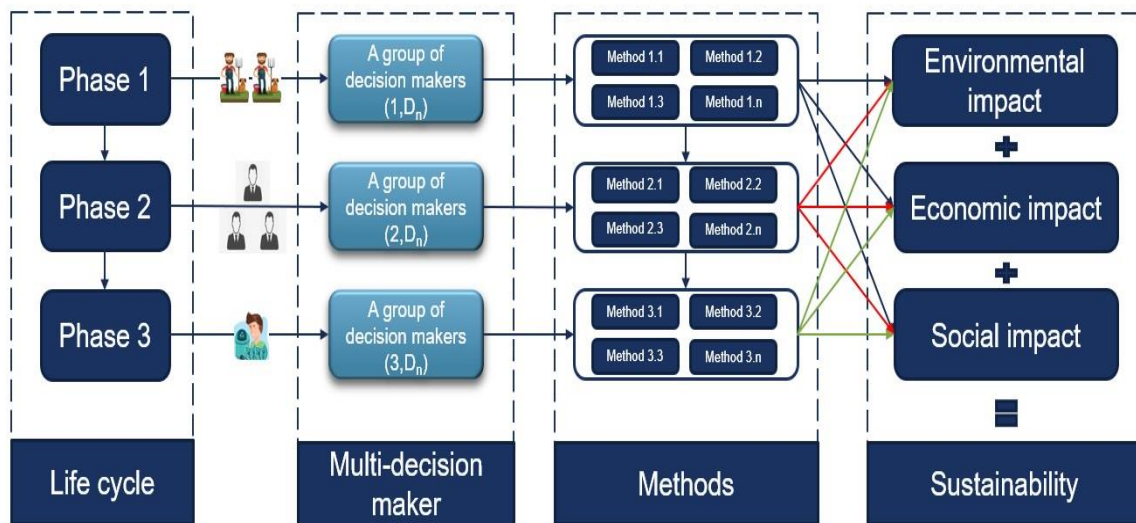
Phase 1

Phase 2

Phase 3

A group of decision makers $(1,D_n)$

A group of decision makers $(2,D_n)$

A group of decision makers $(3,D_n)$

Method 1.1
Method 1.2
Method 1.3
Method 1.n

Method 2.1
Method 2.2
Method 2.3
Method 2.n

Method 3.1
Method 3.2
Method 3.3
Method 3.n

Environmental impact

+

Economic impact

+

Social impact

=

Life cycle

Multi-decision maker

Methods

Sustainability